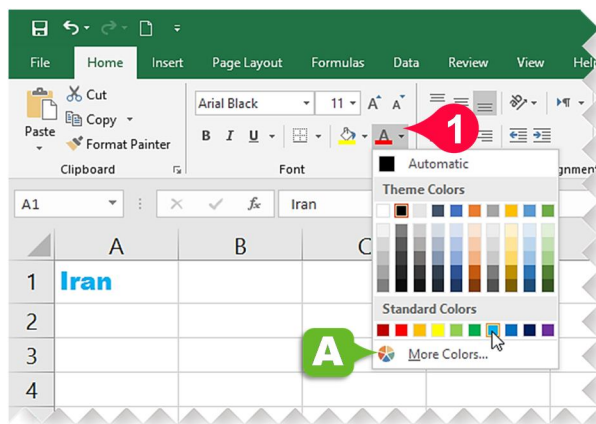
File Home Insert Page Layout Formulas Data Review View Help

Cut
Copy
Paste
Format Painter
Clipboard

Arial Black
11
A A
B I U
A
Font

1

Automatic
Theme Colors
Standard Colors
More Colors...

A

gnment

A1
fx
Iran

A B C
1 Iran
2
3
4